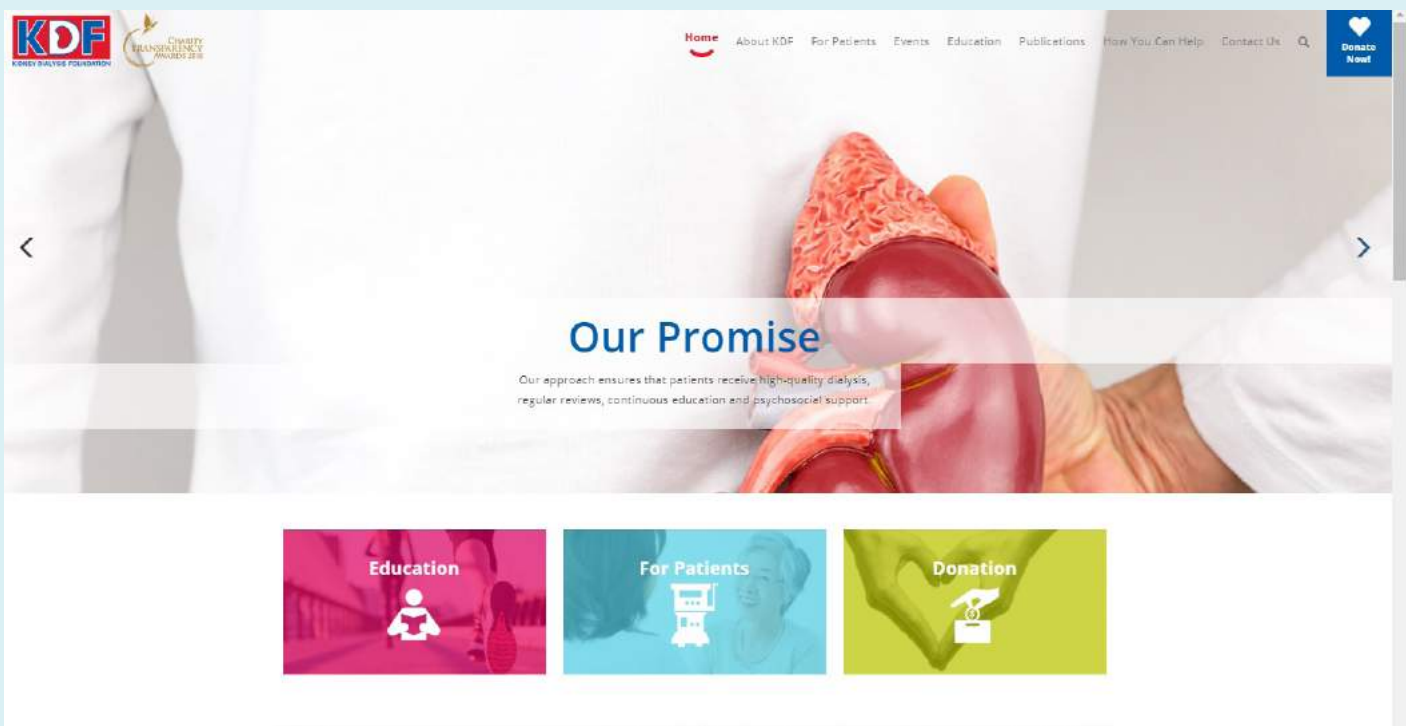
KDF
KIDNEY DIALYSIS FOUNDATION

CHARITY TRANSPARENCY AWARDS 2018

Home About KDF For Patients Events Education Publications How You Can Help Contact Us

Donate Now!

Our Promise

Our approach ensures that patients receive high-quality dialysis, regular reviews, continuous education and psychosocial support.

Education

For Patients

Donation